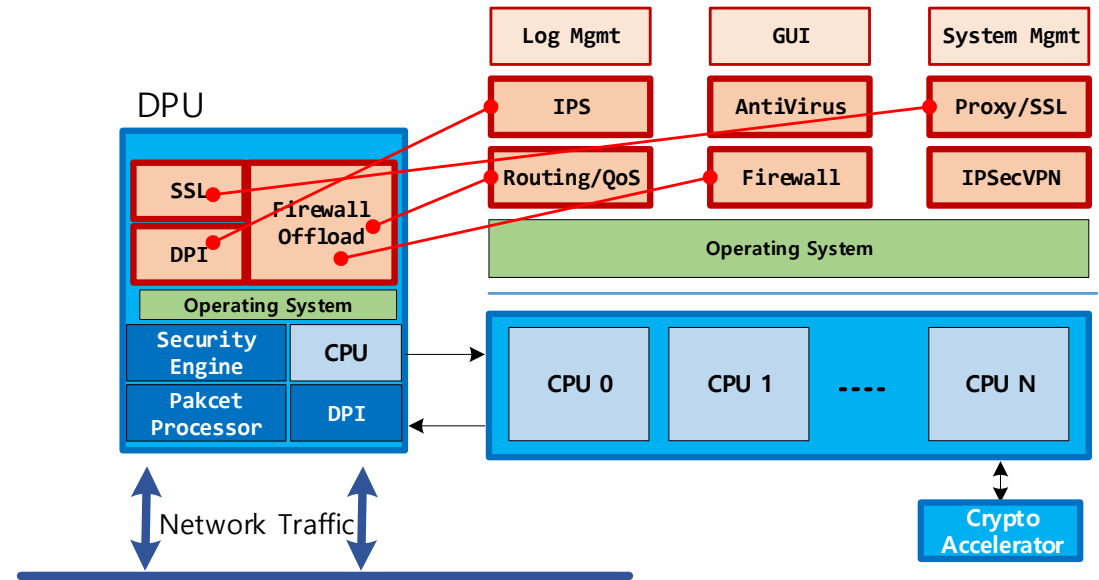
Log Mgmt

GUI

System Mgmt

DPU

IPS

AntiVirus

Proxy/SSL

SSL

Firewall Offload

Routing/QoS

Firewall

IPSecVPN

DPI

Operating System

Operating System

Security Engine

CPU

Pakcet Processor

DPI

CPU 0

CPU 1

----

CPU N

Network Traffic

Crypto Accelerator